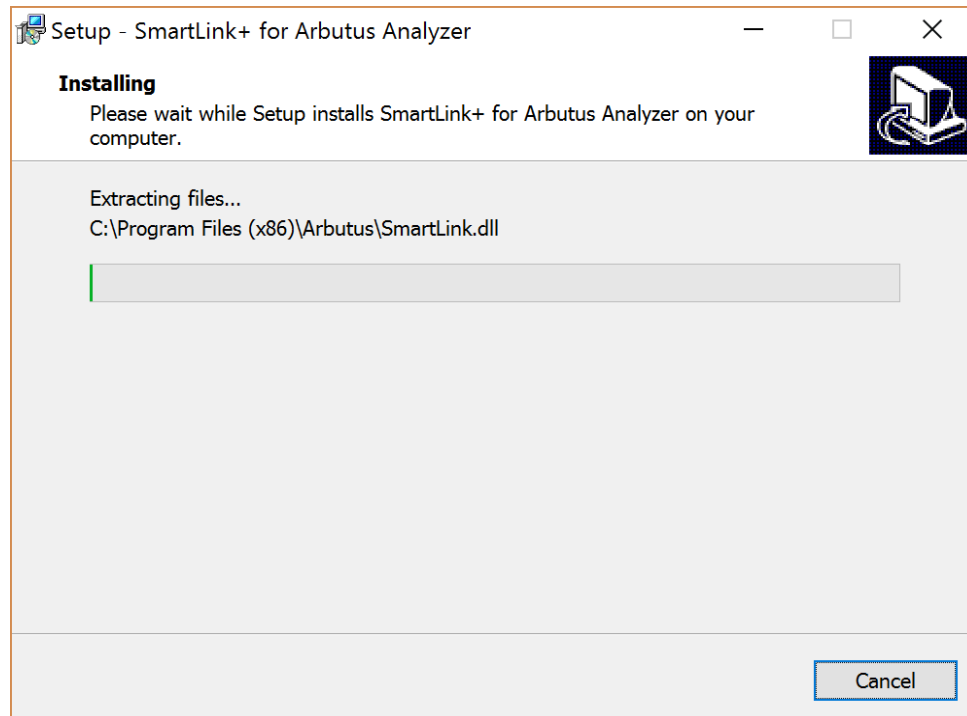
Setup - SmartLink+ for Arbutus Analyzer

Installing
Please wait while Setup installs SmartLink+ for Arbutus Analyzer on your computer.

Extracting files...
C:\Program Files (x86)\Arbutus\SmartLink.dll

Cancel